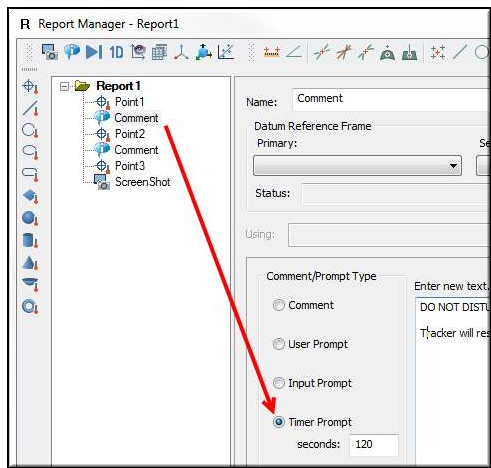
R Report Manager - Report1

1D

Report 1
Point1
Comment
Point2
Comment
Point3
ScreenShot

Name: Comment

Datum Reference Frame
Primary:
Se

Status:

Using:

Comment/Prompt Type
Comment
User Prompt
Input Prompt
Timer Prompt
seconds: 120

Enter new text
DO NOT DISTU

Tracker will res